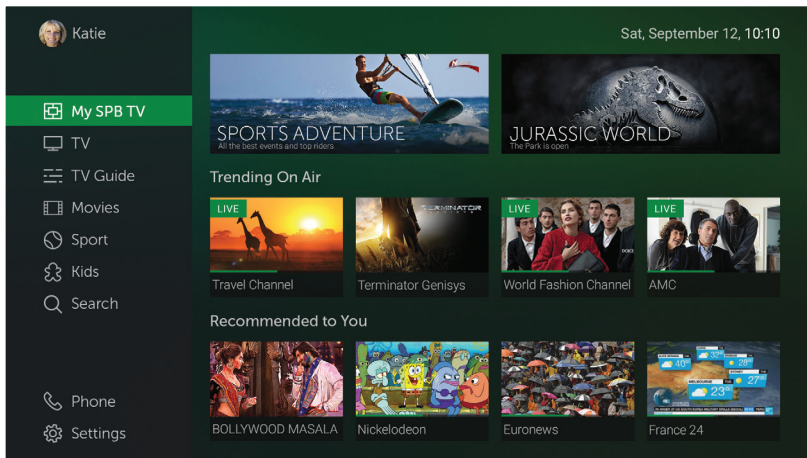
Katie

My SPB TV
TV
TV Guide
Movies
Sport
Kids
Search

Phone
Settings

Sat, September 12, 10:10

SPORTS ADVENTURE
All the best events and top riders

JURASSIC WORLD
The Park is open

Trending On Air

LIVE
Travel Channel

TERMINATOR
Terminator Genisys

LIVE
World Fashion Channel

LIVE
AMC

Recommended to You

BOLLYWOOD MASALA

Nickelodeon

Euronews

40°
23°
France 24